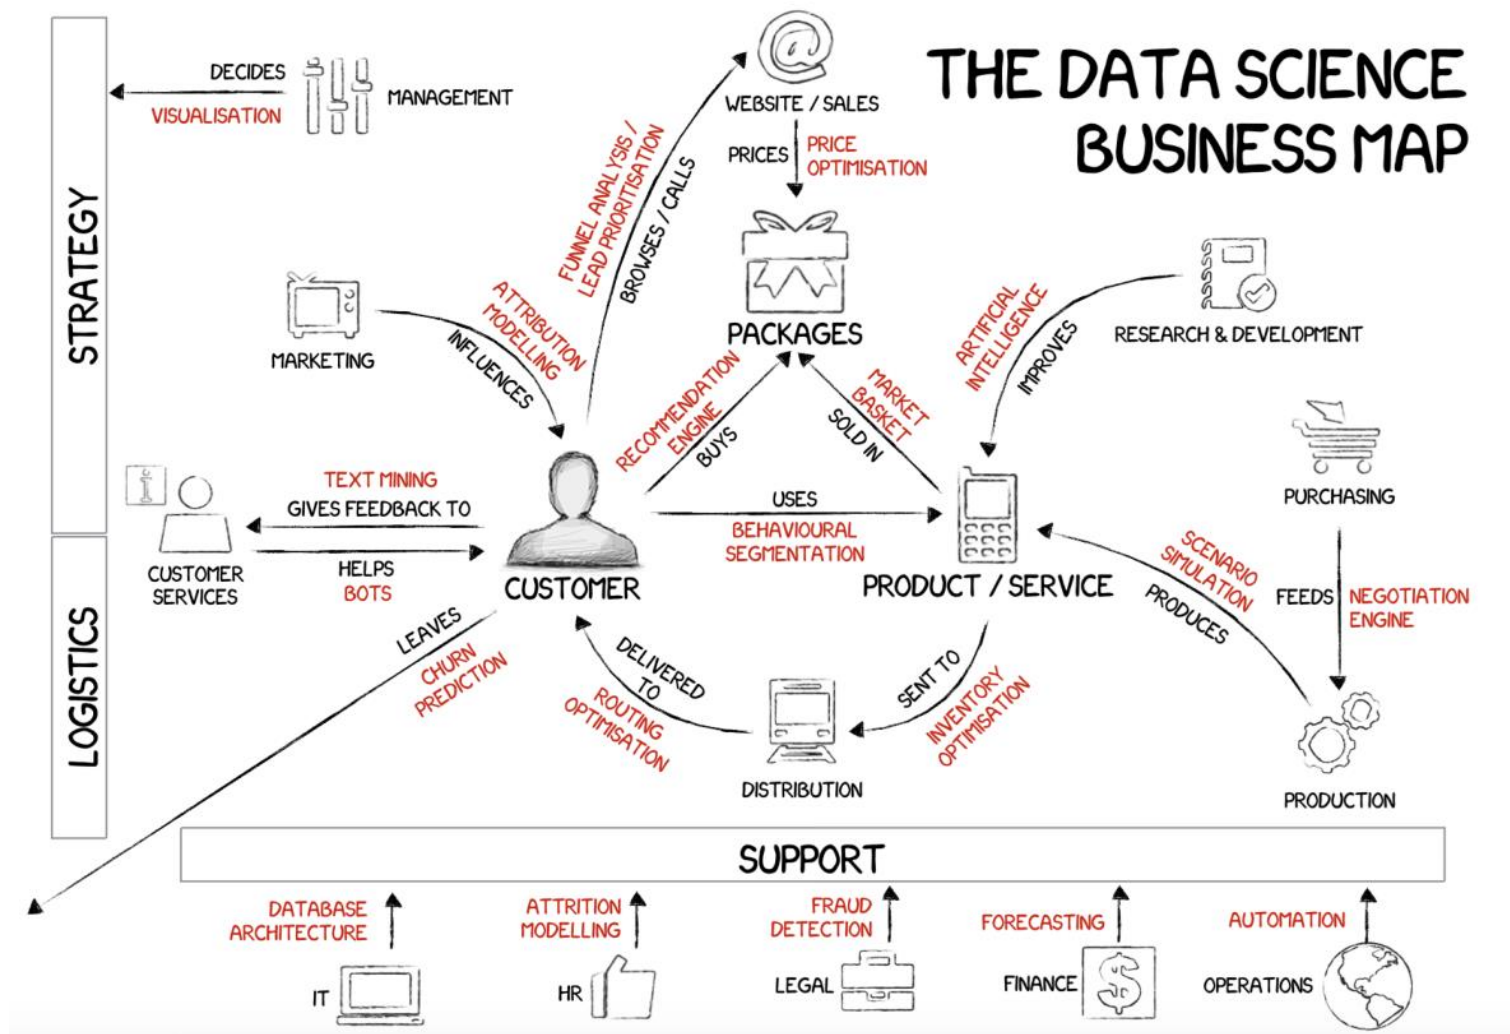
THE DATA SCIENCE BUSINESS MAP

STRATEGY

LOGISTICS

DECIDES

VISUALISATION

MANAGEMENT

WEBSITE / SALES

PRICES

PRICE OPTIMISATION

FUNNEL ANALYSIS / LEAD PRIORITISATION

BROWSES / CALLS

PACKAGES

MARKETING

ATTRIBUTION MODELLING

INFLUENCES

RECOMMENDATION ENGINE

BUYS

MARKET BASKET

SOLD IN

ARTIFICIAL INTELLIGENCE

IMPROVES

RESEARCH & DEVELOPMENT

PURCHASING

TEXT MINING

GIVES FEEDBACK TO

CUSTOMER SERVICES

HELPS

BOTS

CUSTOMER

USES

BEHAVIOURAL SEGMENTATION

PRODUCT / SERVICE

SCENARIO SIMULATION

PRODUCES

FEEDS

NEGOTIATION ENGINE

LEAVES

CHURN PREDICTION

DELIVERED TO

ROUTING OPTIMISATION

SENT TO

INVENTORY OPTIMISATION

DISTRIBUTION

PRODUCTION

SUPPORT

DATABASE ARCHITECTURE

IT

ATTRITION MODELLING

HR

FRAUD DETECTION

LEGAL

FORECASTING

FINANCE

AUTOMATION

OPERATIONS